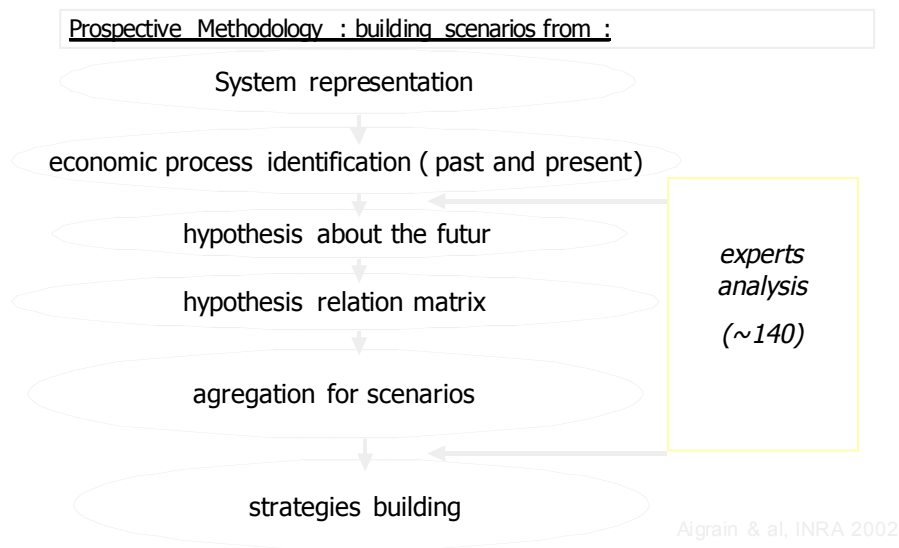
Prospective Methodology : building scenarios from :

System representation

economic process identification ( past and present)

hypothesis about the futur

hypothesis relation matrix

agregation for scenarios

strategies building

experts analysis

(~140)

Aigrain & al, INRA 2002